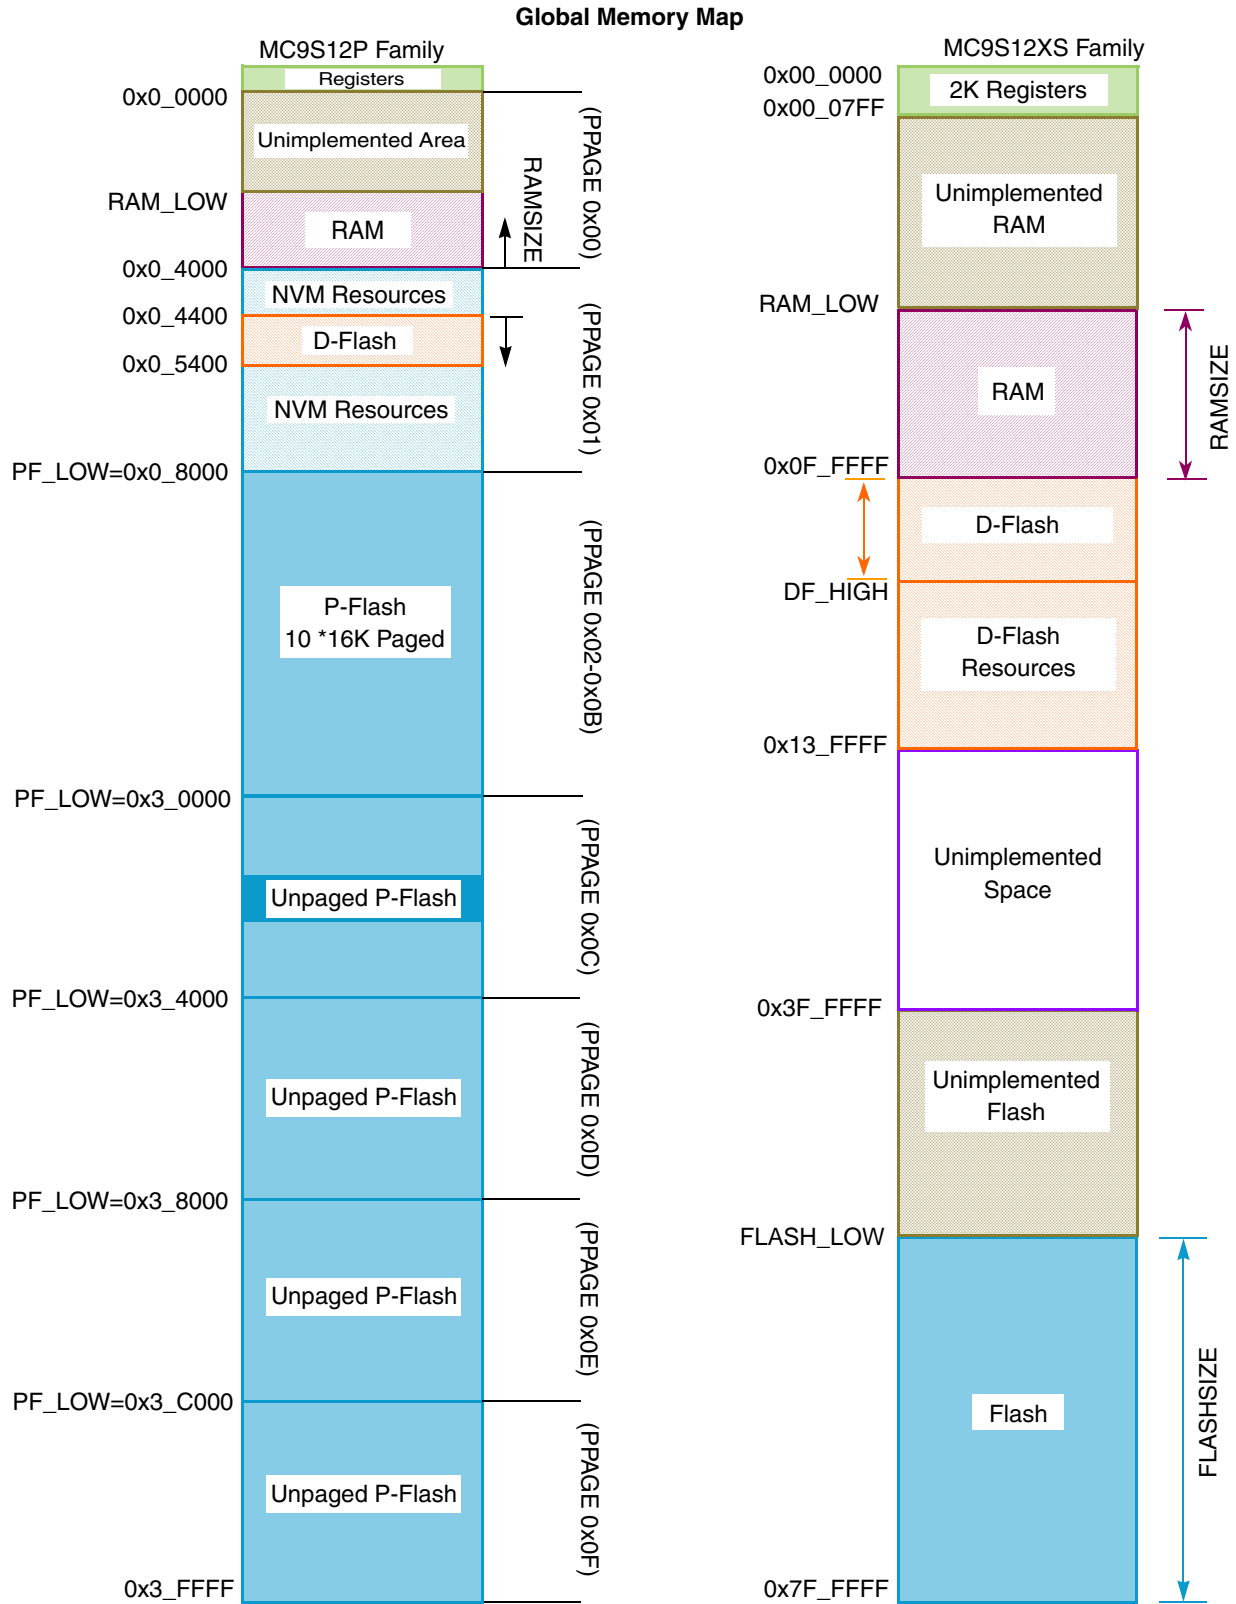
Global Memory Map

MC9S12P Family

Registers

0x0_0000

Unimplemented Area

RAM_LOW

RAM

RAMSIZE

(PPAGE 0x00)

0x0_4000

NVM Resources

0x0_4400

D-Flash

0x0_5400

NVM Resources

(PPAGE 0x01)

PF_LOW=0x0_8000

P-Flash
10 *16K Paged

(PPAGE 0x02-0x0B)

PF_LOW=0x3_0000

Unpaged P-Flash

(PPAGE 0x0C)

PF_LOW=0x3_4000

Unpaged P-Flash

(PPAGE 0x0D)

PF_LOW=0x3_8000

Unpaged P-Flash

(PPAGE 0x0E)

PF_LOW=0x3_C000

Unpaged P-Flash

(PPAGE 0x0F)

0x3_FFFF

MC9S12XS Family

0x00_0000

0x00_07FF

2K Registers

Unimplemented RAM

RAM_LOW

RAM

RAMSIZE

0x0F_FFFF

D-Flash

DF_HIGH

D-Flash Resources

0x13_FFFF

Unimplemented Space

0x3F_FFFF

Unimplemented Flash

FLASH_LOW

Flash

FLASHSIZE

0x7F_FFFF